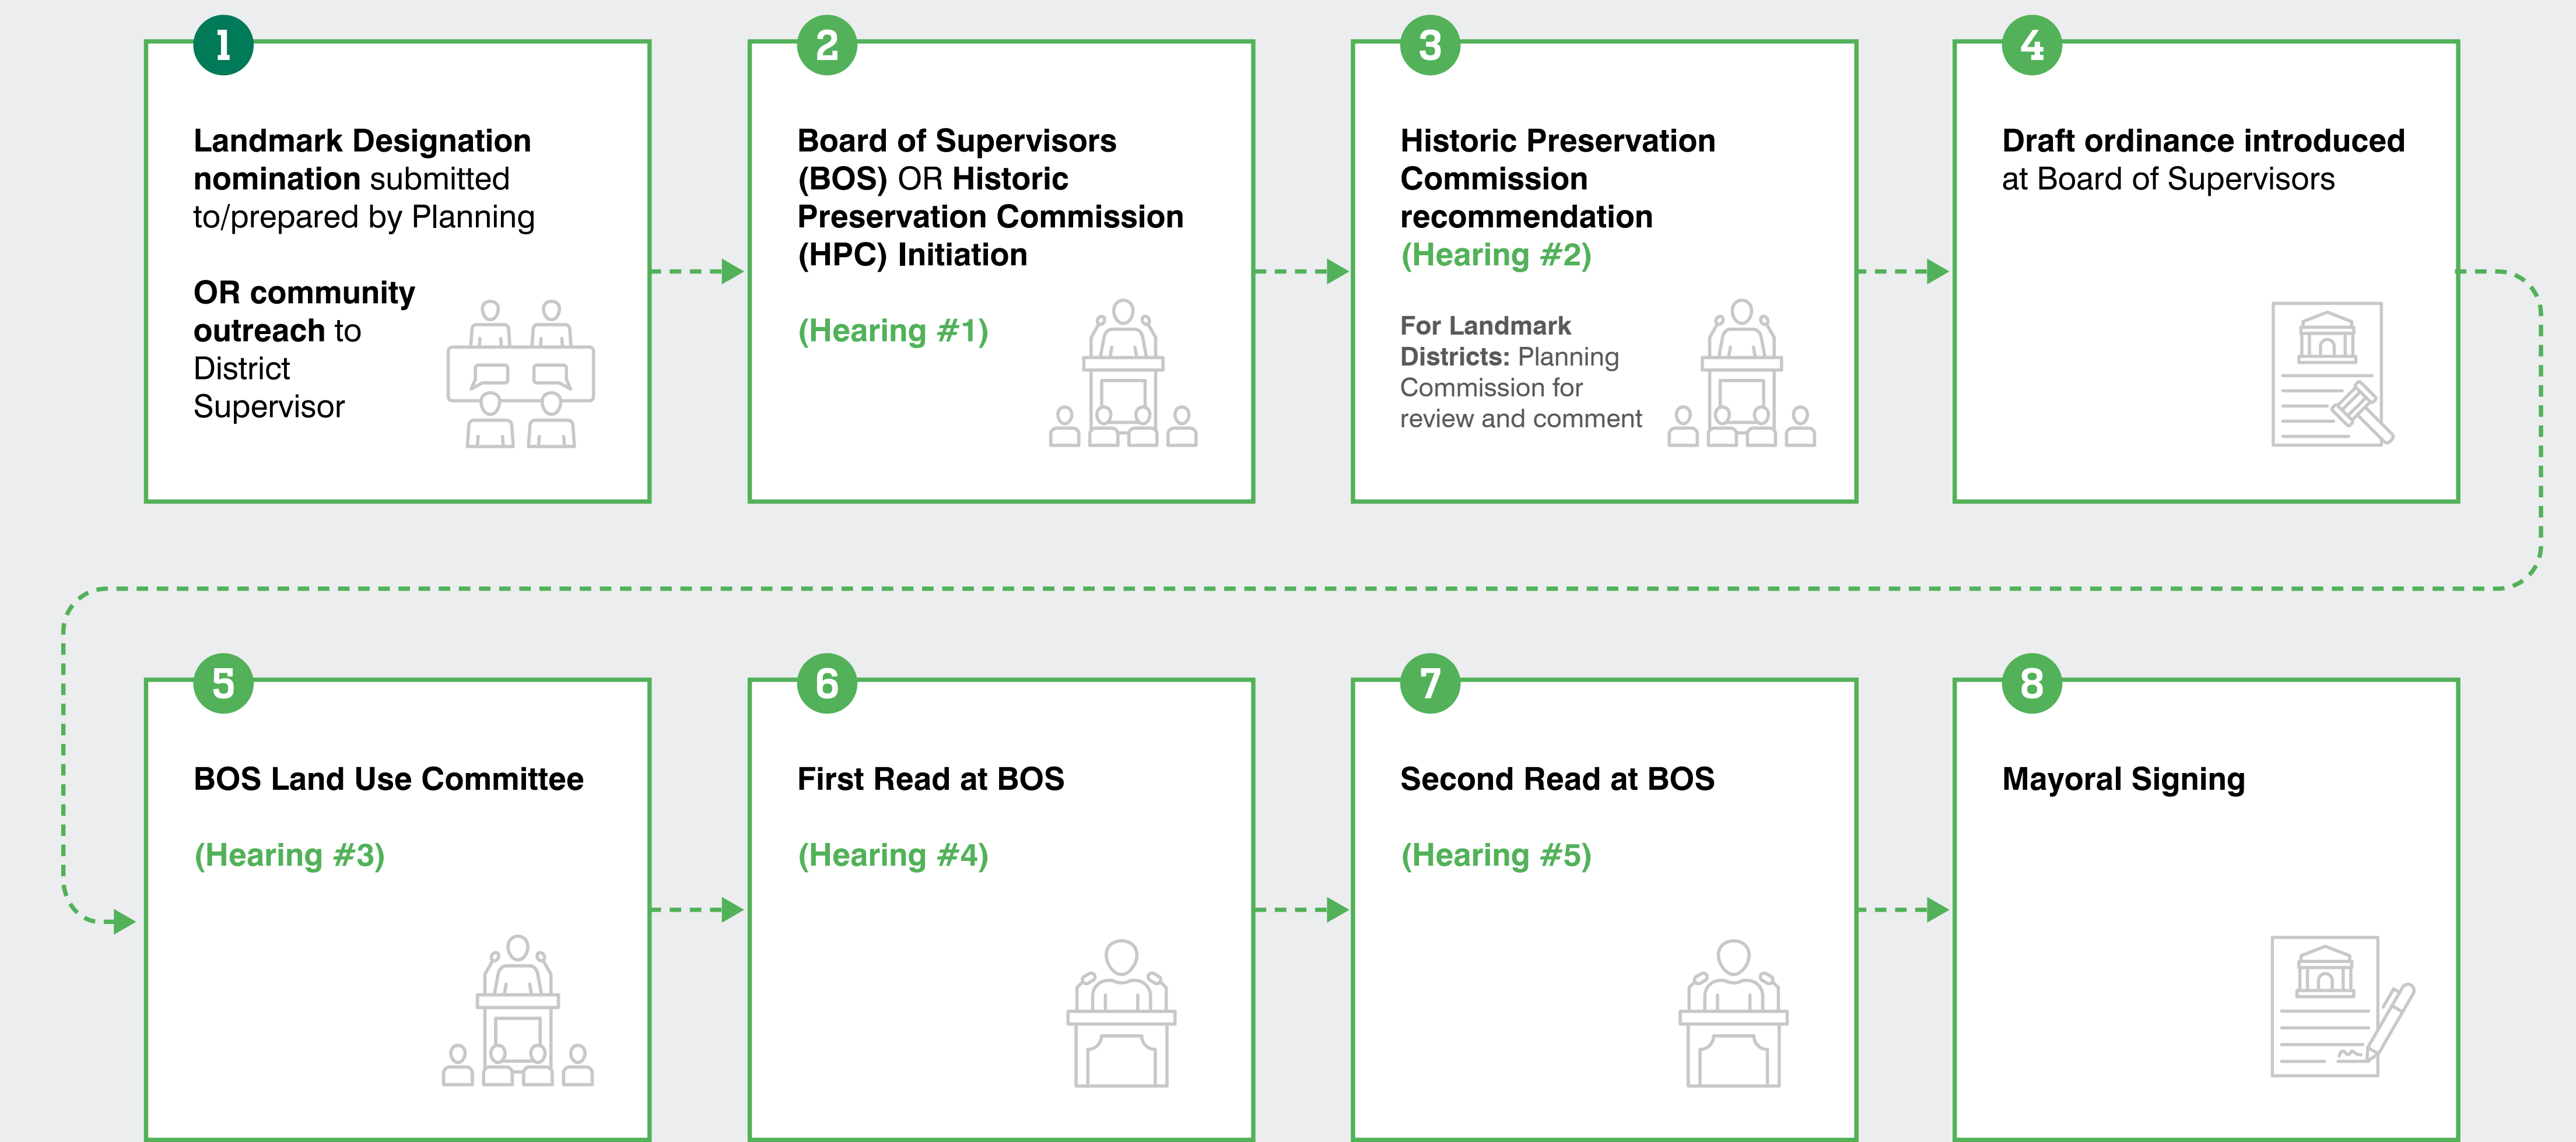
1

Landmark Designation nomination submitted to/prepared by Planning

OR community outreach to District Supervisor

2

Board of Supervisors (BOS) OR Historic Preservation Commission (HPC) Initiation

(Hearing #1)

3

Historic Preservation Commission recommendation (Hearing #2)

For Landmark Districts: Planning Commission for review and comment

4

Draft ordinance introduced at Board of Supervisors

5

BOS Land Use Committee

(Hearing #3)

6

First Read at BOS

(Hearing #4)

7

Second Read at BOS

(Hearing #5)

8

Mayoral Signing